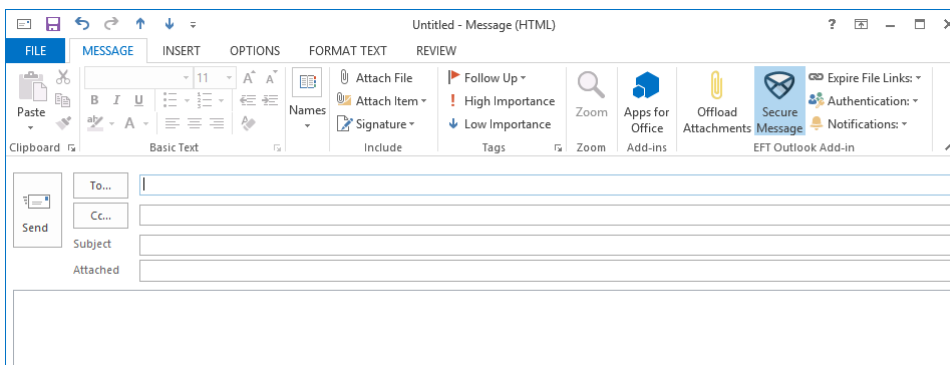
Untitled - Message (HTML)

?

FILE MESSAGE INSERT OPTIONS FORMAT TEXT REVIEW

Paste

Clipboard

11

B I U

Basic Text

Names

Attach File

Attach Item

Signature

Include

Follow Up

High Importance

Low Importance

Tags

Zoom

Zoom

Apps for Office

Add-ins

Offload Attachments

Secure Message

Expire File Links:

Authentication:

Notifications:

EFT Outlook Add-in

Send

To...

Cc...

Subject

Attached